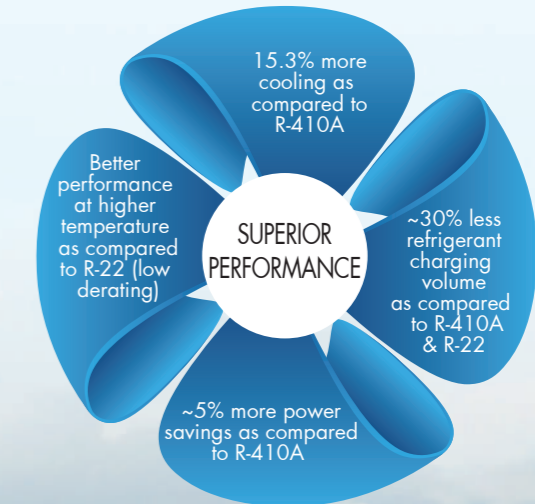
SUPERIOR PERFORMANCE

15.3% more cooling as compared to R-410A

~30% less refrigerant charging volume as compared to R-410A & R-22

~5% more power savings as compared to R-410A

Better performance at higher temperature as compared to R-22 (low derating)